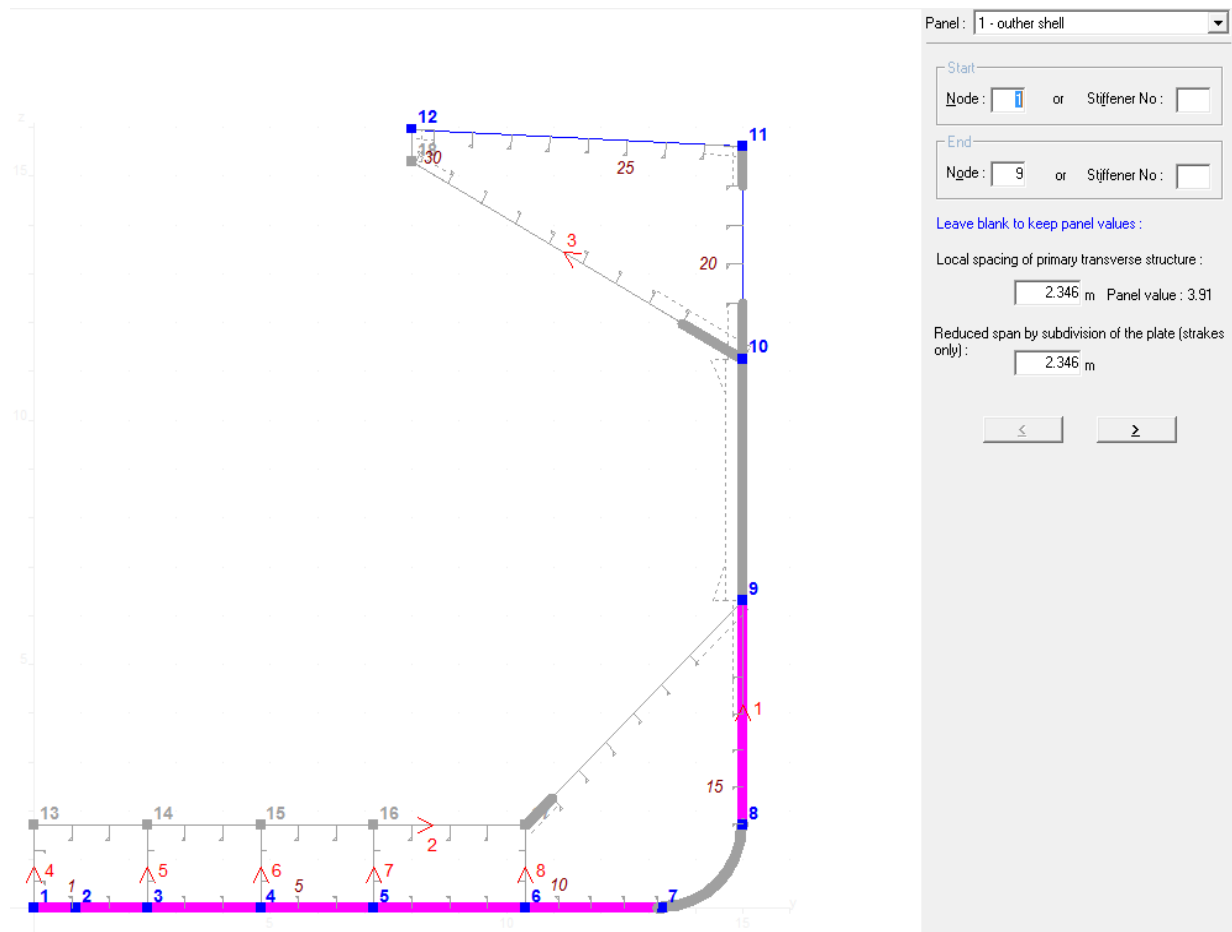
z

15

10

5

y

12

11

18

30

25

3

20

10

9

1

15

8

13

14

15

16

2

4

5

6

7

8

1

2

3

4

5

5

6

10

7

Panel : 1 - outher shell

Start

Node : 1 or Stiffener No :

End

Node : 9 or Stiffener No :

Leave blank to keep panel values :

Local spacing of primary transverse structure :

2.346 m Panel value : 3.91

Reduced span by subdivision of the plate (strakes only) :

2.346 m

<

>